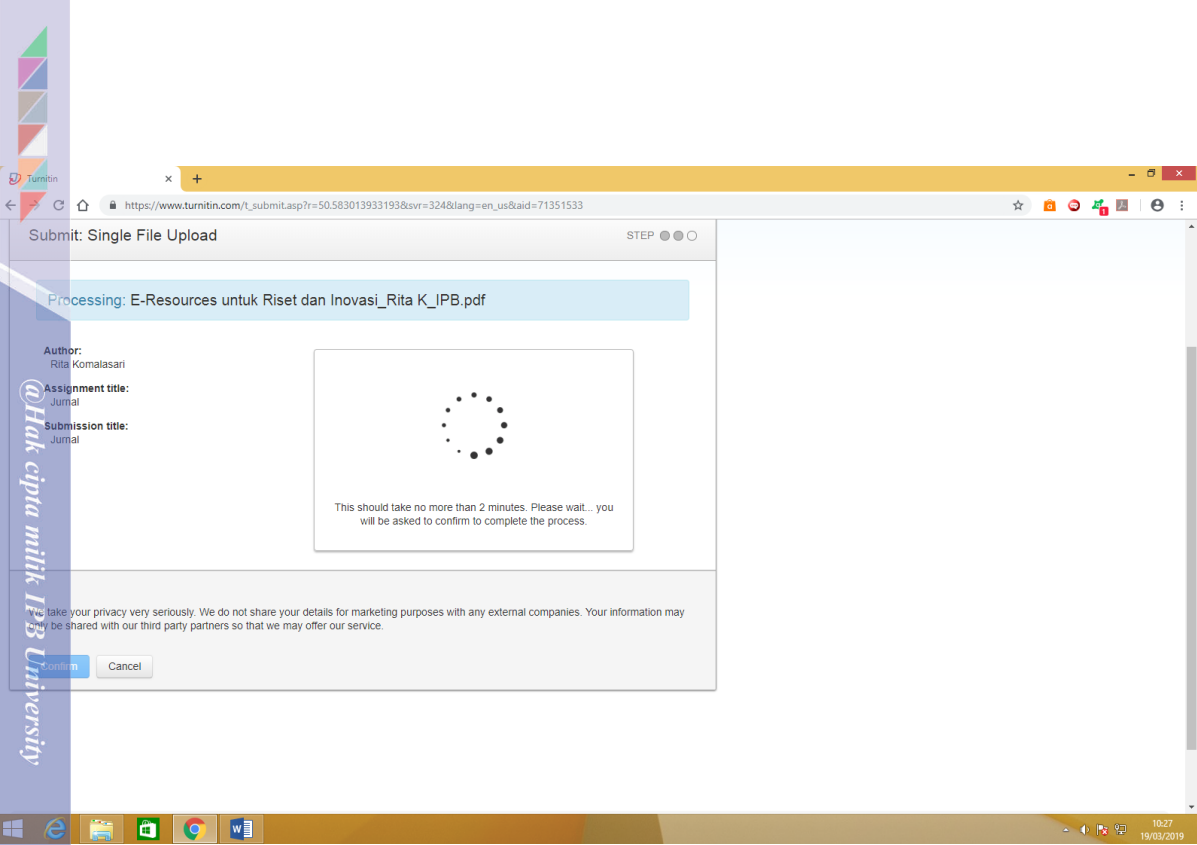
Turnitin

https://www.turnitin.com/t_submit.asp?r=50.583013933193&svr=324&lang=en_us&aid=71351533

Submit: Single File Upload

STEP

Processing: E-Resources untuk Riset dan Inovasi_Rita K_IPB.pdf

Author:
Rita Komalasari
Assignment title:
Jurnal
Submission title:
Jurnal

This should take no more than 2 minutes. Please wait... you will be asked to confirm to complete the process.

We take your privacy very seriously. We do not share your details for marketing purposes with any external companies. Your information may only be shared with our third party partners so that we may offer our service.

Confirm Cancel

@Hak cipta milik IPB University

10:27
19/03/2019